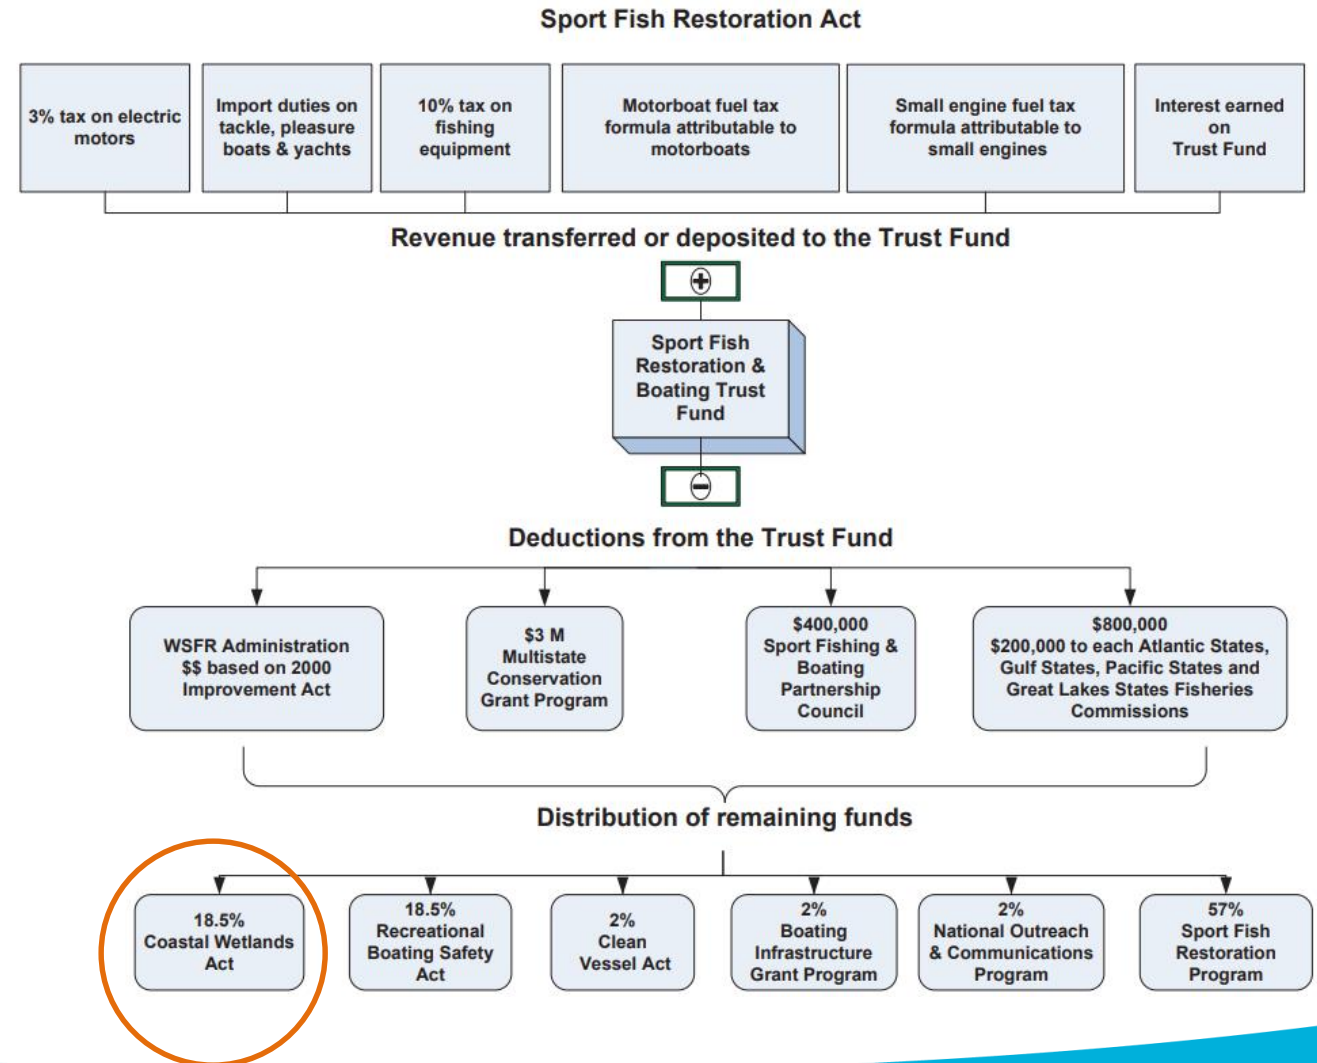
Sport Fish Restoration Act

3% tax on electric motors

Import duties on tackle, pleasure boats & yachts

10% tax on fishing equipment

Motorboat fuel tax formula attributable to motorboats

Small engine fuel tax formula attributable to small engines

Interest earned on Trust Fund

Revenue transferred or deposited to the Trust Fund

Sport Fish Restoration & Boating Trust Fund

Deductions from the Trust Fund

WSFR Administration $$ based on 2000 Improvement Act

$3 M Multistate Conservation Grant Program

$400,000 Sport Fishing & Boating Partnership Council

$800,000 $200,000 to each Atlantic States, Gulf States, Pacific States and Great Lakes States Fisheries Commissions

Distribution of remaining funds

18.5% Coastal Wetlands Act

18.5% Recreational Boating Safety Act

2% Clean Vessel Act

2% Boating Infrastructure Grant Program

2% National Outreach & Communications Program

57% Sport Fish Restoration Program